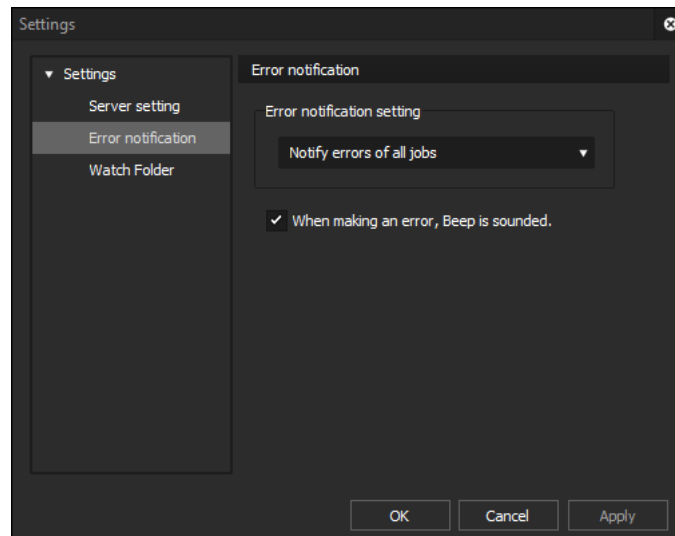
Settings

▾ Settings
Server setting
Error notification
Watch Folder

Error notification

Error notification setting

Notify errors of all jobs ▾

✓ When making an error, Beep is sounded.

OK
Cancel
Apply